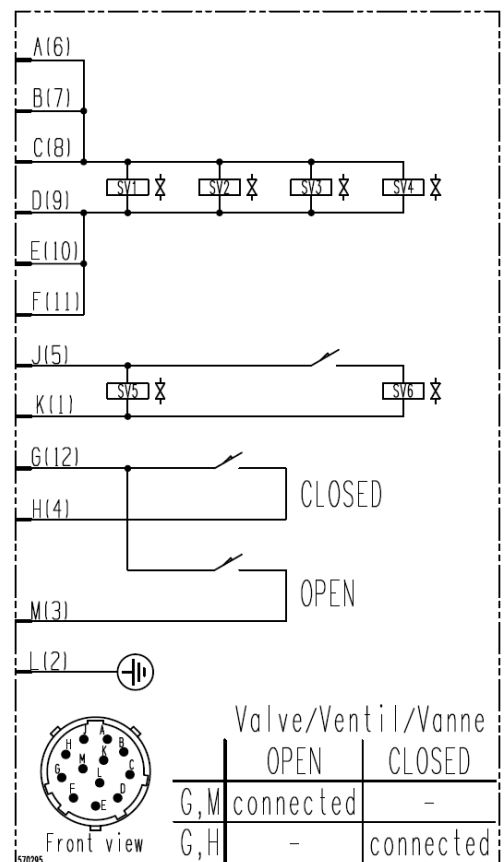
A(6)
B(7)
C(8)
D(9)
SV1
SV2
SV3
SV4
E(10)
F(11)
J(5)
K(1)
SV5
SV6
G(12)
H(4)
CLOSED
OPEN
M(3)
L(2)

A B C D E F G H K L M

Front view

570295

Valve/Ventil/Vanne

| | OPEN | CLOSED |
|---|---|---|
| G,M | connected | - |
| G,H | - | connected |